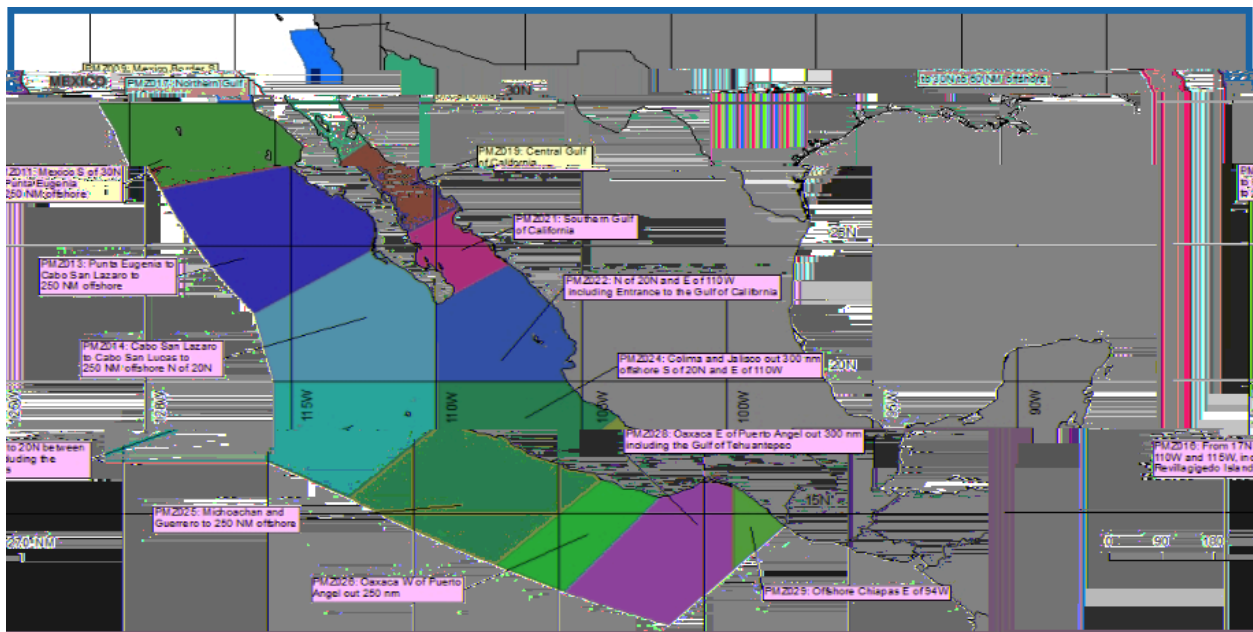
PMZ015: Mexico Border S
MEXICO
PMZ017: Northern Gulf
to 30N to 60 NM offshore
30N
PMZ011: Mexico S of 30N
Punta Eugenia
250 NM offshore
PMZ019: Central Gulf of California
PMZ021: Southern Gulf of California
25N
PMZ013: Punta Eugenia to Cabo San Lazaro to 250 NM offshore
PMZ022: N of 20N and E of 110W including Entrance to the Gulf of California
PMZ014: Cabo San Lazaro to Cabo San Lucas to 250 NM offshore N of 20N
PMZ024: Colima and Jalisco out 300 nm offshore S of 20N and E of 110W
20N
120W
115W
110W
105W
100W
95W
90W
to 20N between
luding the
PMZ028: Oaxaca E of Puerto Angel out 300 nm including the Gulf of Tehuantepec
PMZ016: From 17N
110W and 115W, inc
Revillagigedo Island
15N
PMZ025: Michoachan and Guerrero to 250 NM offshore
270 NM
0
90
180
PMZ026: Oaxaca W of Puerto Angel out 250 nm
PMZ029: Offshore Chiapas E of 94W